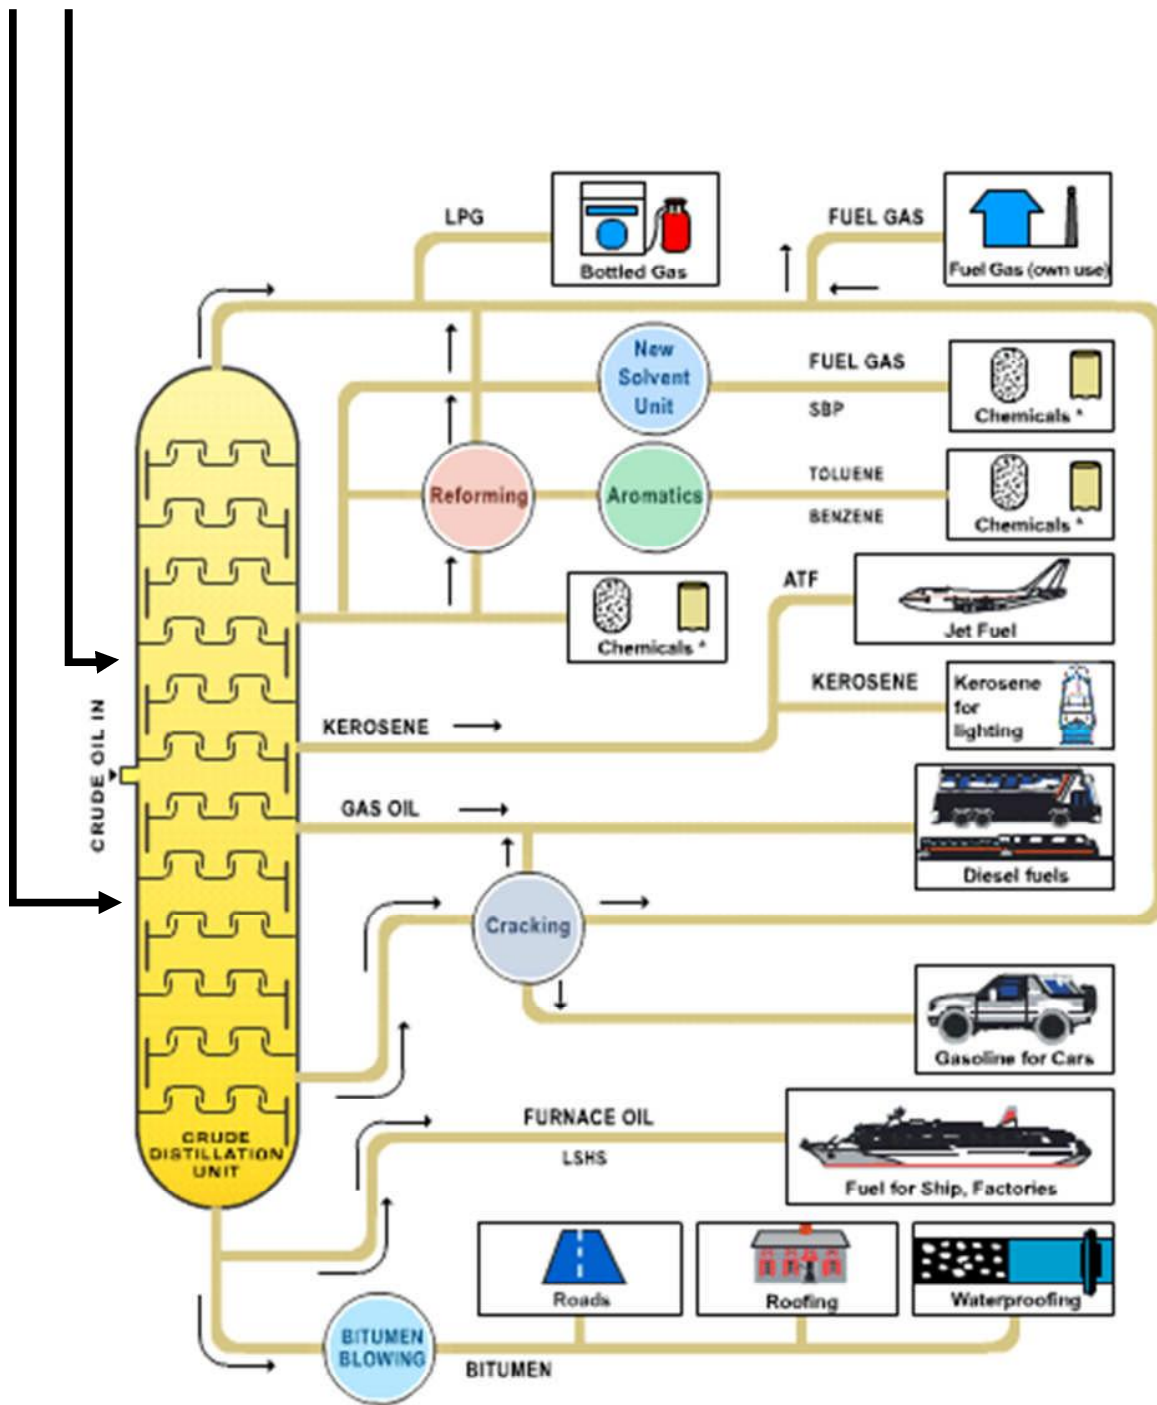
LPG

Bottled Gas

FUEL GAS

Fuel Gas (own use)

New Solvent Unit

FUEL GAS

SBP

Chemicals *

Reforming

Aromatics

TOLUENE

BENZENE

Chemicals *

Chemicals *

ATF

Jet Fuel

KEROSENE

Kerosene for lighting

KEROSENE

CRUDE OIL IN

GAS OIL

Diesel fuels

Cracking

Gasoline for Cars

FURNACE OIL

LSHS

Fuel for Ship, Factories

CRUDE DISTILLATION UNIT

Roads

Roofing

Waterproofing

BITUMEN BLOWING

BITUMEN